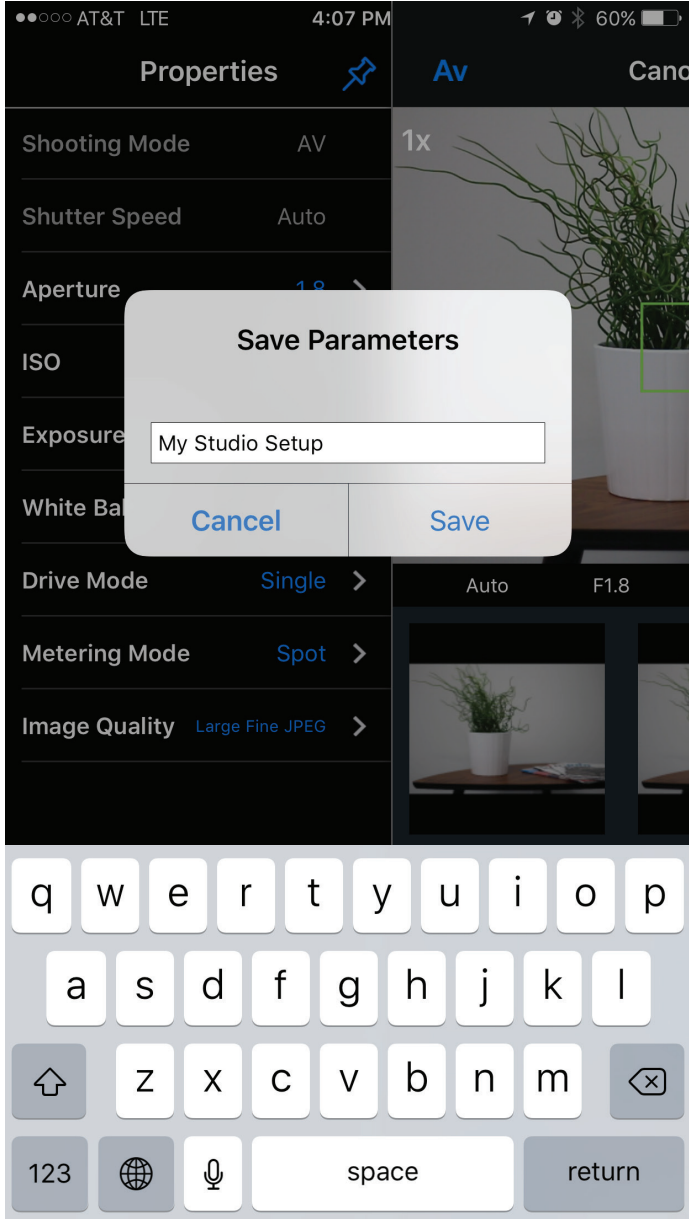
●●○○○ AT&T LTE 4:07 PM 60%

Properties

Av

Canc

Shooting Mode AV

Shutter Speed Auto

Aperture 1.8

ISO

Exposure

White Bal

Drive Mode Single

Metering Mode Spot

Image Quality Large Fine JPEG

1x

Save Parameters

My Studio Setup

Cancel

Save

Auto F1.8

q w e r t y u i o p

a s d f g h j k l

z x c v b n m

123

space

return